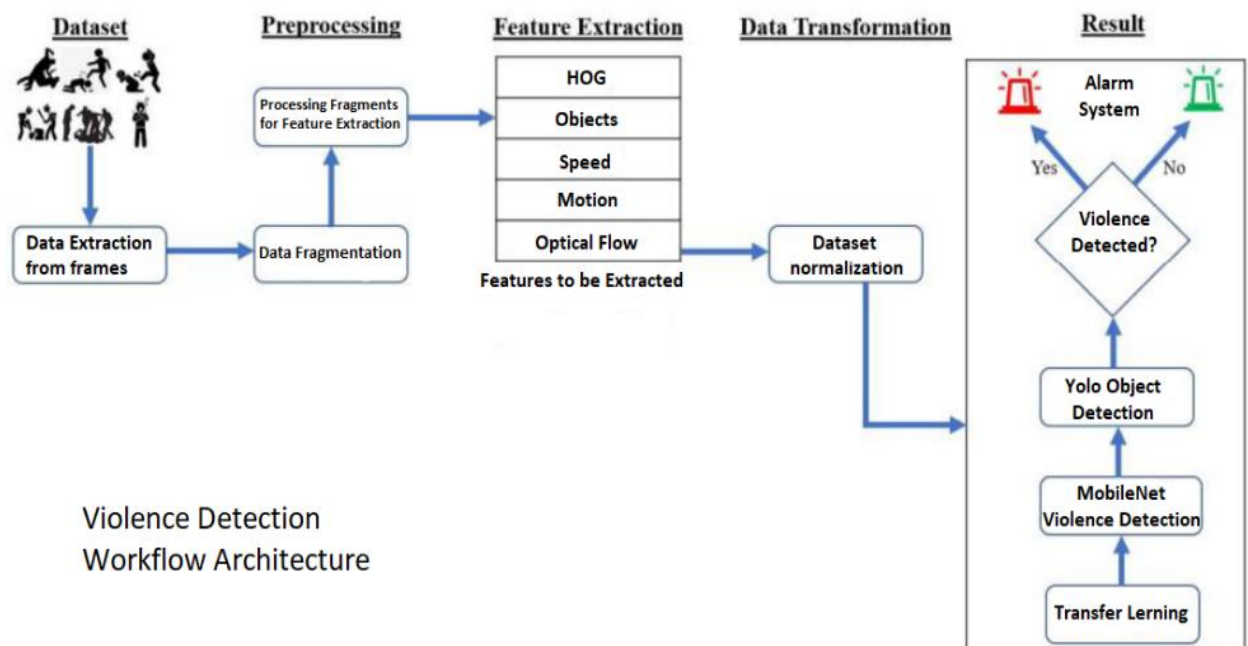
Dataset

Preprocessing

Feature Extraction

Data Transformation

Result

Processing Fragments for Feature Extraction

HOG

Objects

Speed

Motion

Optical Flow

Features to be Extracted

Data Extraction from frames

Data Fragmentation

Dataset normalization

Alarm System

Yes

No

Violence Detected?

Yolo Object Detection

MobileNet Violence Detection

Transfer Lerning

Violence Detection
Workflow Architecture